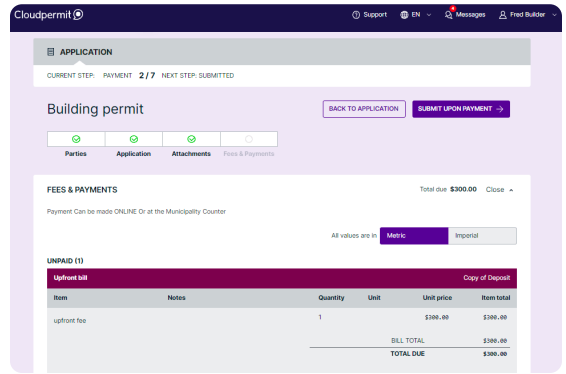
Cloudpermit

Support EN 4 Messages Fred Builder

APPLICATION

CURRENT STEP: PAYMENT 2 / 7 NEXT STEP: SUBMITTED

Building permit

BACK TO APPLICATION SUBMIT UPON PAYMENT →

Parties Application Attachments Fees & Payments

FEES & PAYMENTS

Total due $300.00 Close

Payment Can be made ONLINE Or at the Municipality Counter

All values are in Metric Imperial

UNPAID (1)

Upfront bill Copy of Deposit

| Item | Notes | Quantity | Unit | Unit price | Item total |
|---|---|---|---|---|---|
| upfront fee | | 1 | | \$300.00 | \$300.00 |
| | | | | BILL TOTAL | \$300.00 |
| | | | | TOTAL DUE | \$300.00 |